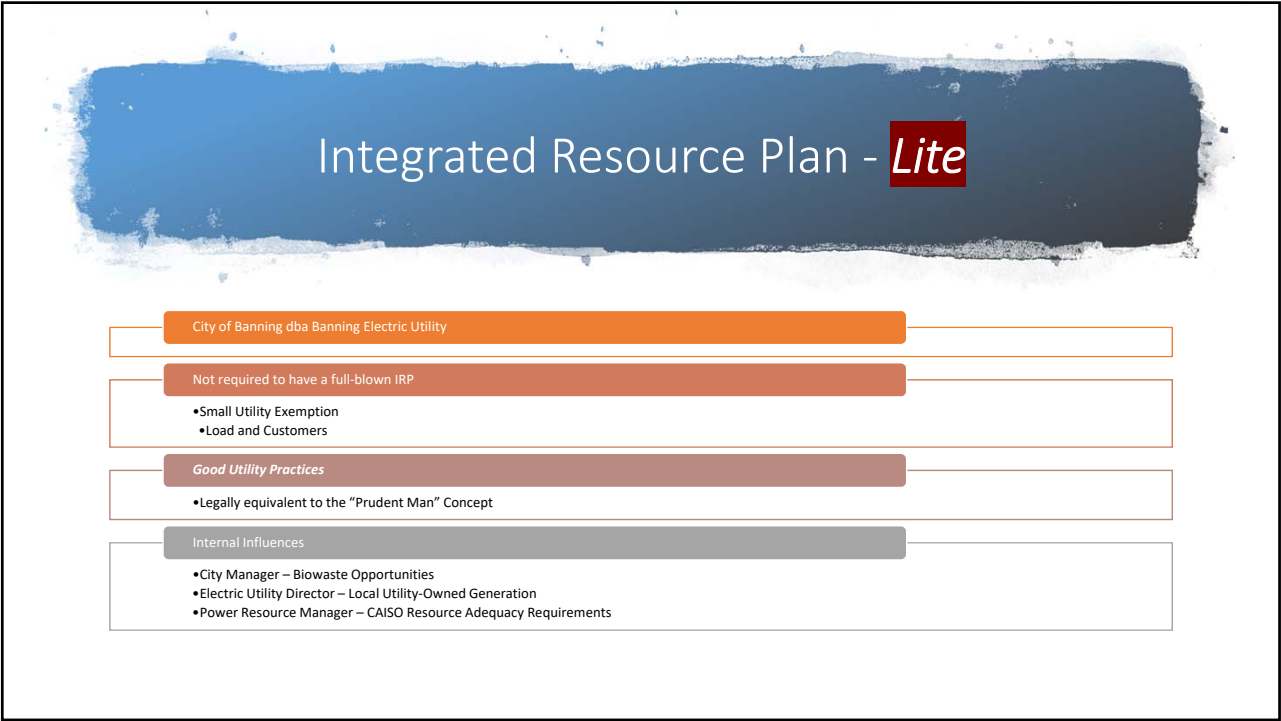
Integrated Resource Plan - *Lite*

City of Banning dba Banning Electric Utility

Not required to have a full-blown IRP

•Small Utility Exemption
•Load and Customers

*Good Utility Practices*

•Legally equivalent to the "Prudent Man" Concept

Internal Influences

•City Manager – Biowaste Opportunities
•Electric Utility Director – Local Utility-Owned Generation
•Power Resource Manager – CAISO Resource Adequacy Requirements